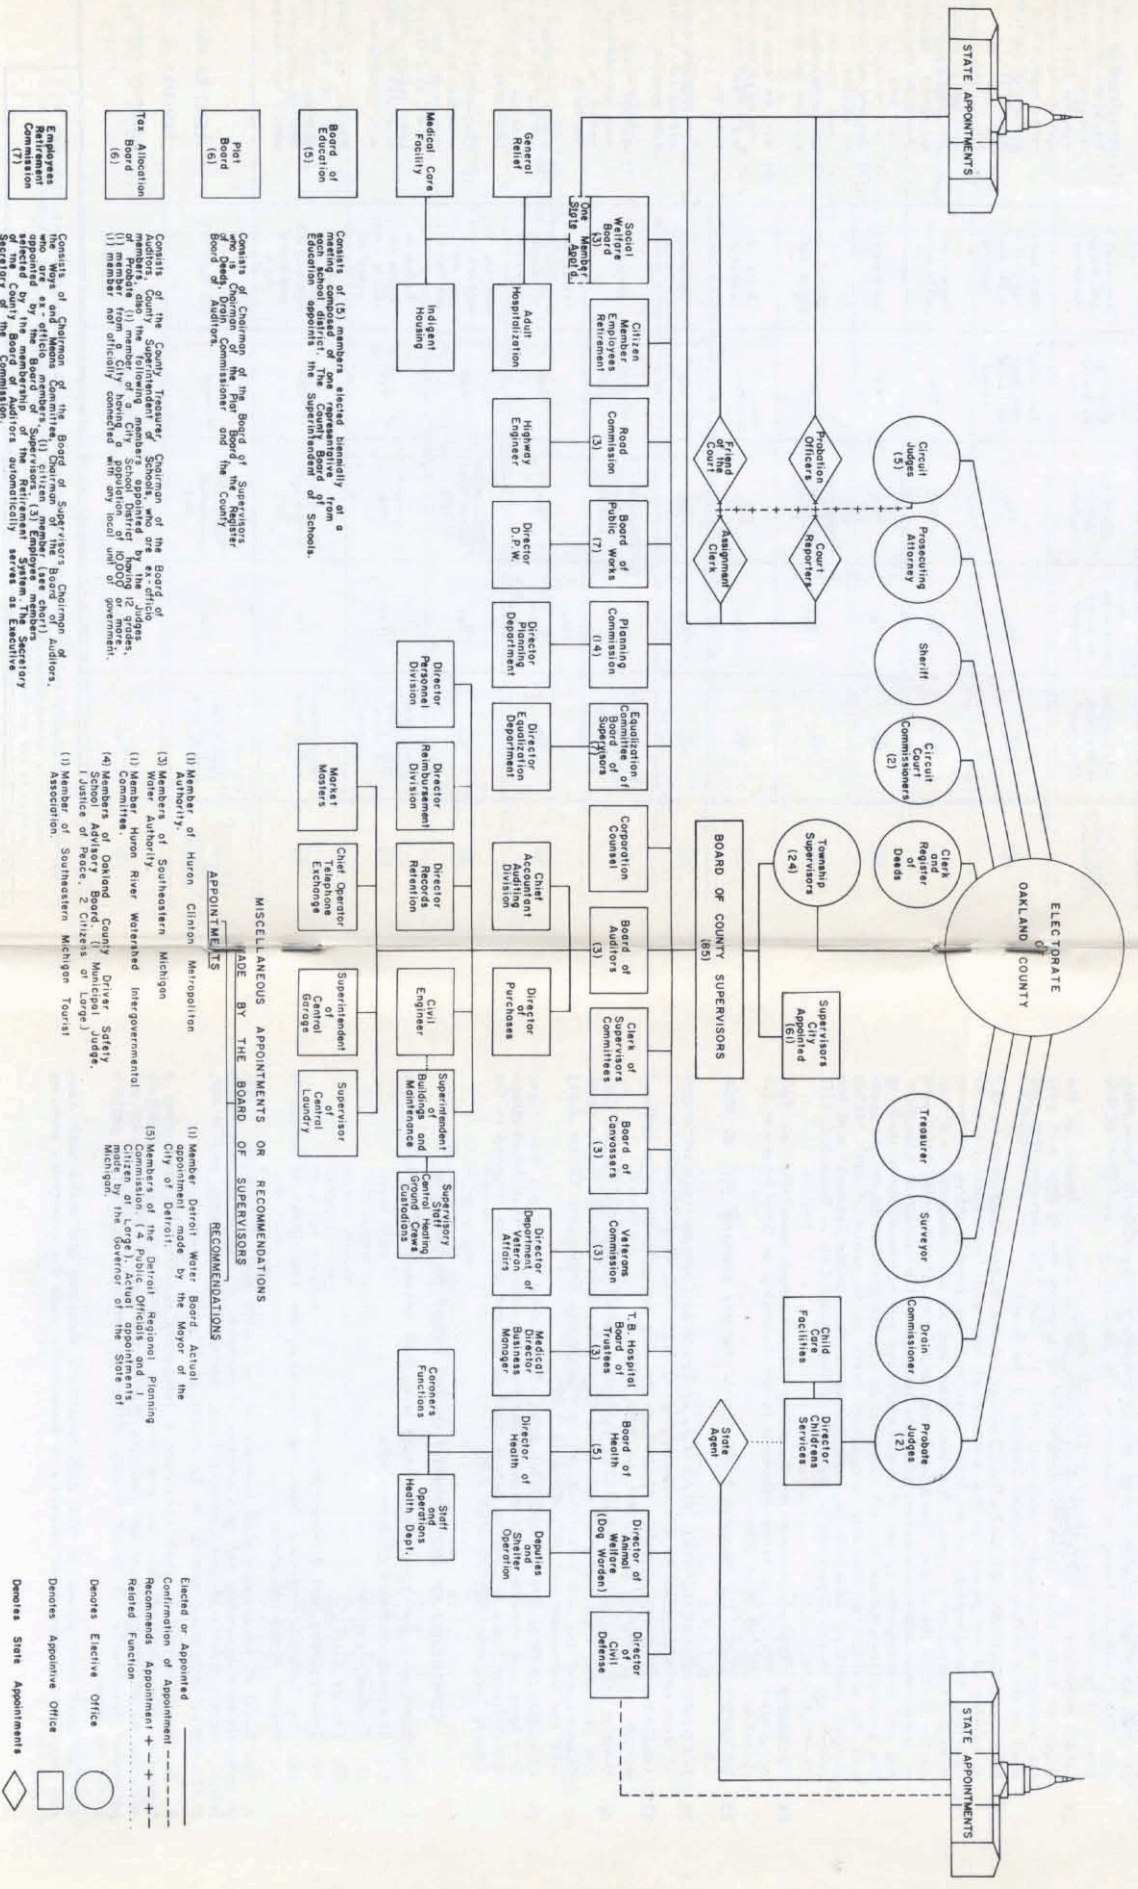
ELECTORATE OF OAKLAND COUNTY

STATE APPOINTMENTS

STATE APPOINTMENTS

Circuit Judges (5)

Prosecuting Attorney

Sheriff

Circuit Court Commissioners (2)

Clerk and Register of Deeds

Township Supervisors (24)

Supervisors City Appointed (61)

Treasurer

Surveyor

Drain Commissioner

Probate Judges (2)

Probation Officers

Court Reporters

Friend of the Court

Assignment Clerks

Director Childrens Services

Child Care Facilities

State Agent

BOARD OF COUNTY SUPERVISORS (85)

Social Welfare Board (3) One Member State Appointed

Citizen Member Employees Retirement

Road Commission (3)

Board of Public Works (7)

Planning Commission (14)

Equalization Committee of Board of Supervisors

Corporation Counsel

Board of Auditors (3)

Clerk of Supervisors Committees

Board of Canvassers (3)

Veterans Commission (3)

T.B. Hospital Board of Trustees (3)

Board of Health (5)

Director of Animal Welfare (Dog Warden)

Director of Civil Defense

General Relief

Adult Hospitalization

Highway Engineer

Director D.P.W.

Director Planning Department

Director Equalization Department

Chief Accountant Auditing Division

Director of Purchases

Director Department of Veteran Affairs

Medical Director Business Manager

Director of Health

Deputies and Shelter Operation

Medical Care Facility

Indigent Housing

Director Personnel Division

Director Reimbursement Division

Director Records Retention

Civil Engineer

Superintendent Buildings and Maintenance

Supervisory Staff Central Heating Ground Crews Custodians

Coroners Functions

Staff and Operations Health Dept.

Market Masters

Chief Operator Telephone Exchange

Superintendent of Central Garage

Supervisor of Central Laundry

Board of Education (5)

Consists of (5) members elected biennially at a meeting composed of one representative from each school district in the County. The County Board of Education appoints the Superintendent of Schools.

Plat Board (6)

Consists of Chairman of the Board of Supervisors who is Chairman of the Plat Board, the Register of Deeds, Drain Commissioner and the County Board of Auditors.

Tax Allocation Board (6)

Consists of the County Treasurer, Chairman of the Board of Auditors, County Superintendent of Schools, who are ex-officio members and the following members appointed by the Judge of Probate (1) member of a City School District having 12 grades, (1) member from a City having a population of 10,000 or more, (1) member not officially connected with any local unit of government.

Employees Retirement Commission (7)

Consists of Chairman of the Board of Supervisors, Chairman of the Ways and Means Committee, Chairman of the Board of Auditors, County Treasurer, ex officio members, (1) citizen member appointed by the Board of Supervisors, (3) Employee members selected by the membership of the Retirement System. The Secretary of the County Board of Auditors automatically serves as Executive Secretary of the Commission.

MISCELLANEOUS APPOINTMENTS OR RECOMMENDATIONS MADE BY THE BOARD OF SUPERVISORS

APPOINTMENTS

(1) Member of Huron Clinton Metropolitan Authority.

(3) Members of Southeastern Michigan Water Authority.

(1) Member Huron River Watershed Intergovernmental Committee.

(4) Members of Oakland County Driver Safety School Advisory Board. (1 Municipal Judge, 1 Justice of Peace, 2 Citizens at Large.)

(1) Member of Southeastern Michigan Tourist Association.

RECOMMENDATIONS

(1) Member Detroit Water Board. Actual appointment made by the Mayor of the City of Detroit.

(5) Members of the Detroit Regional Planning Commission. (4 Public Officials and 1 Citizen at Large.) Actual appointments made by the Governor of the State of Michigan.

Elected or Appointed

Confirmation of Appointment

Recommends Appointment

Related Function

Denotes Elective Office

Denotes Appointive Office

Denotes State Appointments